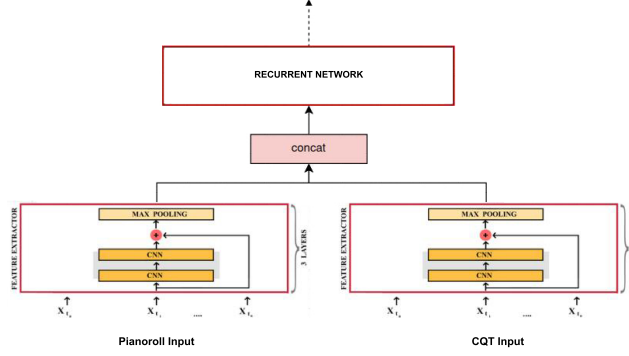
RECURRENT NETWORK

concat

FEATURE EXTRACTOR

MAX POOLING

+

CNN

CNN

3 LAYERS

$X_{t_0}$ $X_{t_1}$ ..... $X_{t_n}$

Pianoroll Input

FEATURE EXTRACTOR

MAX POOLING

+

CNN

CNN

$X_{t_0}$ $X_{t_1}$ ..... $X_{t_n}$

CQT Input